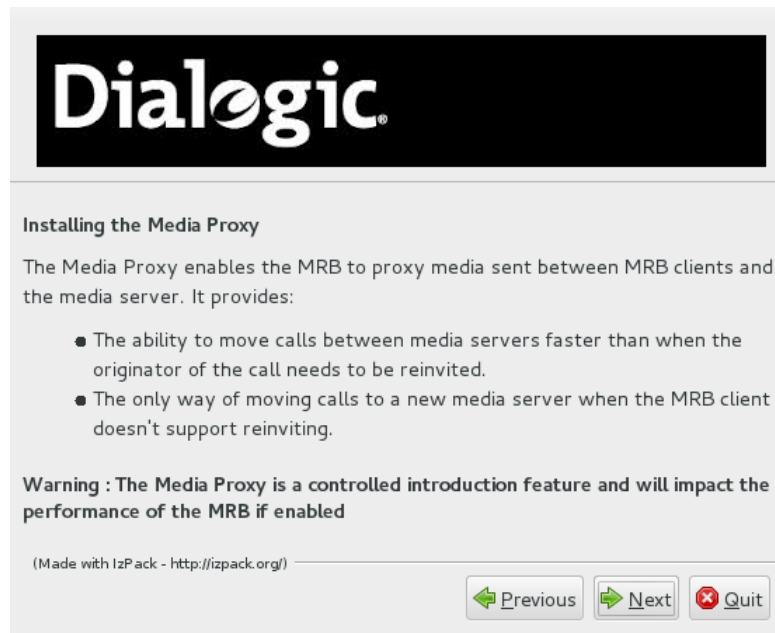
Dialogic.

Installing the Media Proxy

The Media Proxy enables the MRB to proxy media sent between MRB clients and the media server. It provides:

- The ability to move calls between media servers faster than when the originator of the call needs to be reinvited.
- The only way of moving calls to a new media server when the MRB client doesn't support reinviting.

Warning : The Media Proxy is a controlled introduction feature and will impact the performance of the MRB if enabled

(Made with IzPack - http://izpack.org/)

Previous Next Quit